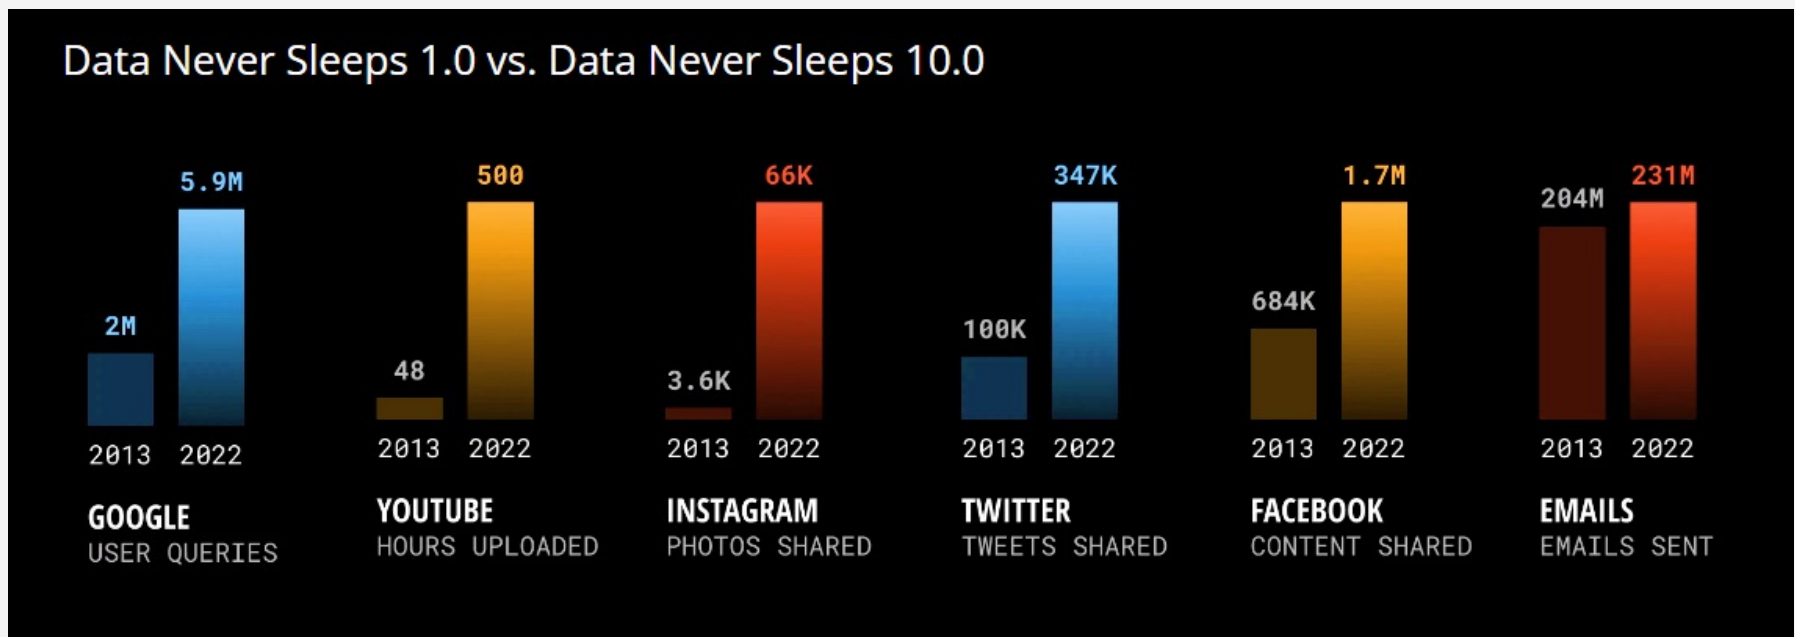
Data Never Sleeps 1.0 vs. Data Never Sleeps 10.0

5.9M
2M
2013 2022
GOOGLE
USER QUERIES

500
48
2013 2022
YOUTUBE
HOURS UPLOADED

66K
3.6K
2013 2022
INSTAGRAM
PHOTOS SHARED

347K
100K
2013 2022
TWITTER
TWEETS SHARED

1.7M
684K
2013 2022
FACEBOOK
CONTENT SHARED

231M
204M
2013 2022
EMAILS
EMAILS SENT